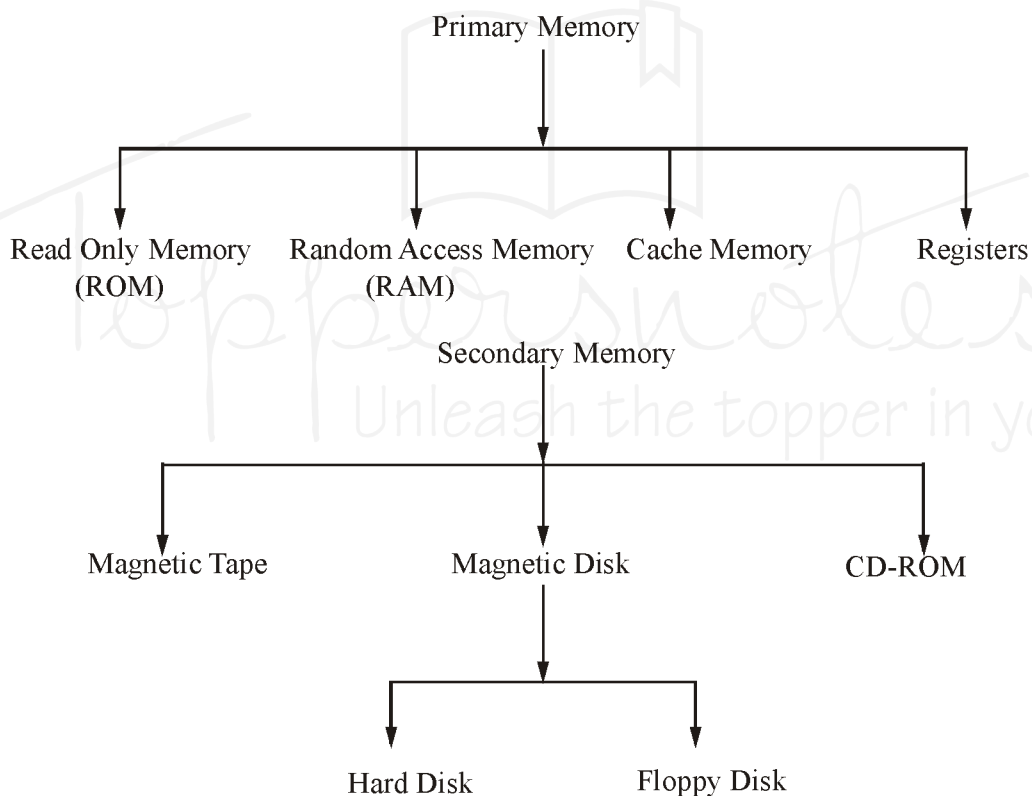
Primary Memory

Read Only Memory (ROM)

Random Access Memory (RAM)

Cache Memory

Registers

Toppersnotes
Unleash the topper in yo

Secondary Memory

Magnetic Tape

Magnetic Disk

CD-ROM

Hard Disk

Floppy Disk